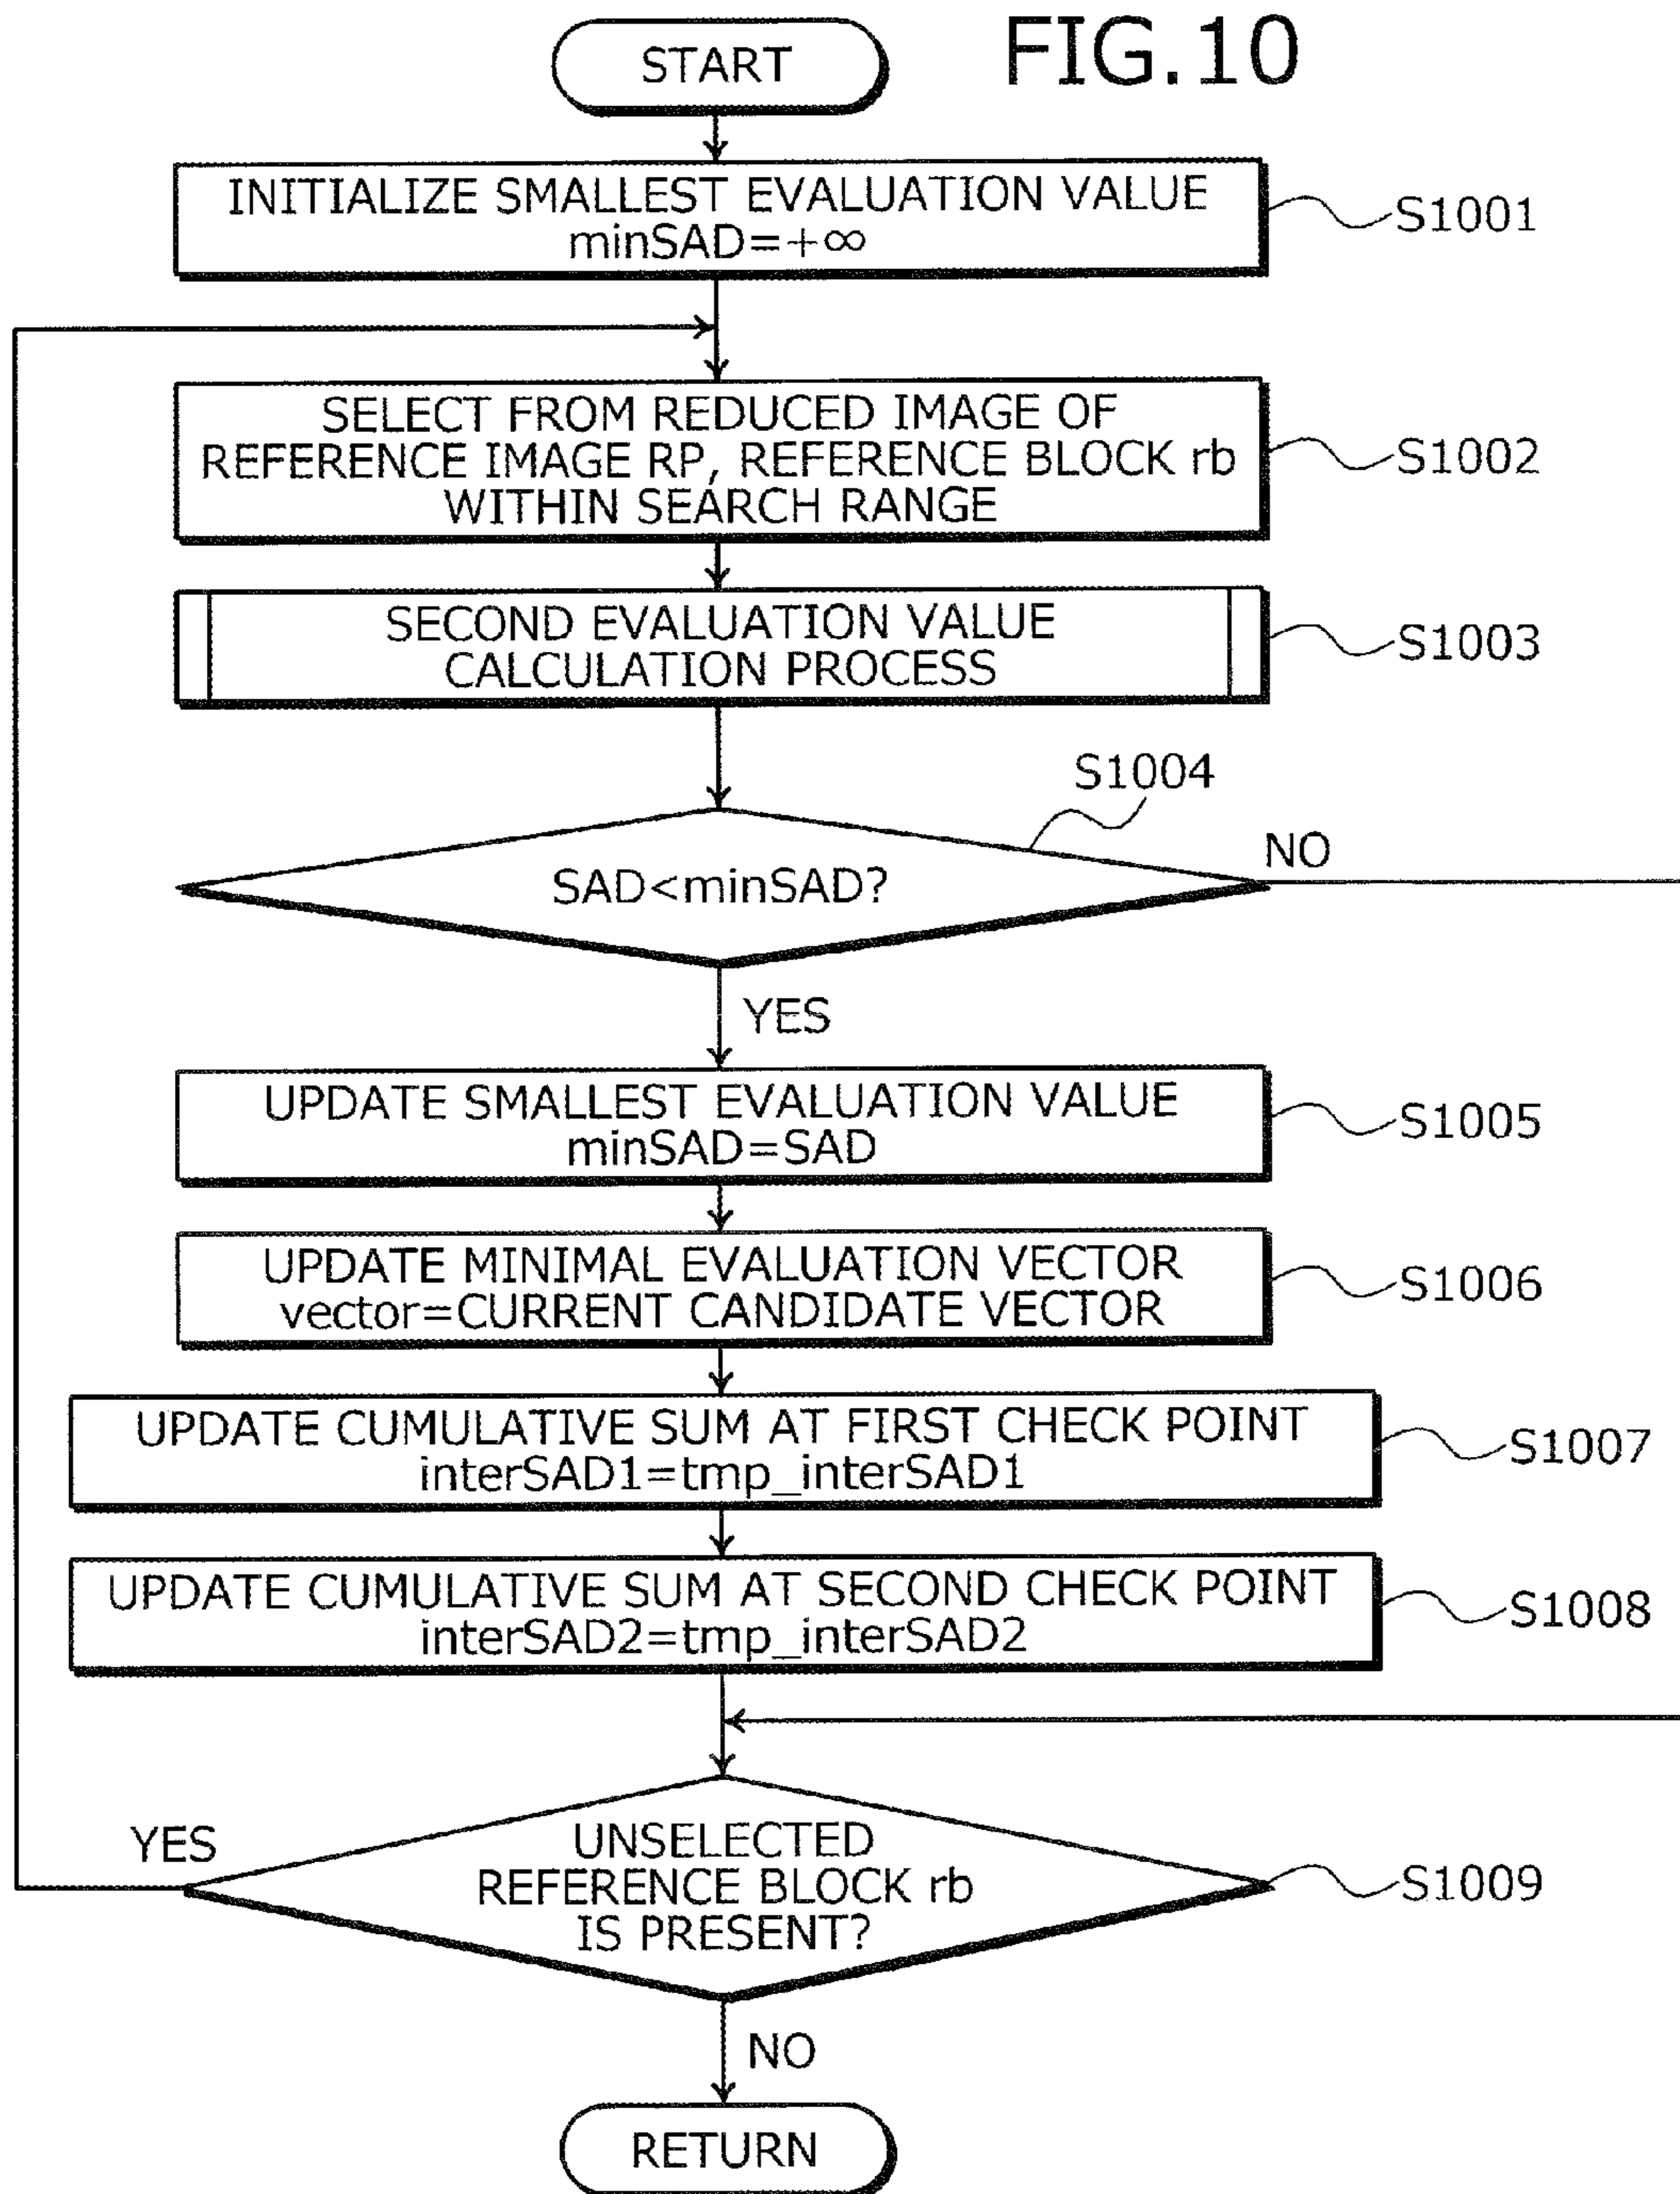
FIG.10

START

INITIALIZE SMALLEST EVALUATION VALUE minSAD=$+\infty$

S1001

SELECT FROM REDUCED IMAGE OF REFERENCE IMAGE RP, REFERENCE BLOCK rb WITHIN SEARCH RANGE

S1002

SECOND EVALUATION VALUE CALCULATION PROCESS

S1003

S1004

SAD<minSAD?

NO

YES

UPDATE SMALLEST EVALUATION VALUE minSAD=SAD

S1005

UPDATE MINIMAL EVALUATION VECTOR vector=CURRENT CANDIDATE VECTOR

S1006

UPDATE CUMULATIVE SUM AT FIRST CHECK POINT interSAD1=tmp_interSAD1

S1007

UPDATE CUMULATIVE SUM AT SECOND CHECK POINT interSAD2=tmp_interSAD2

S1008

YES

UNSELECTED REFERENCE BLOCK rb IS PRESENT?

S1009

NO

RETURN